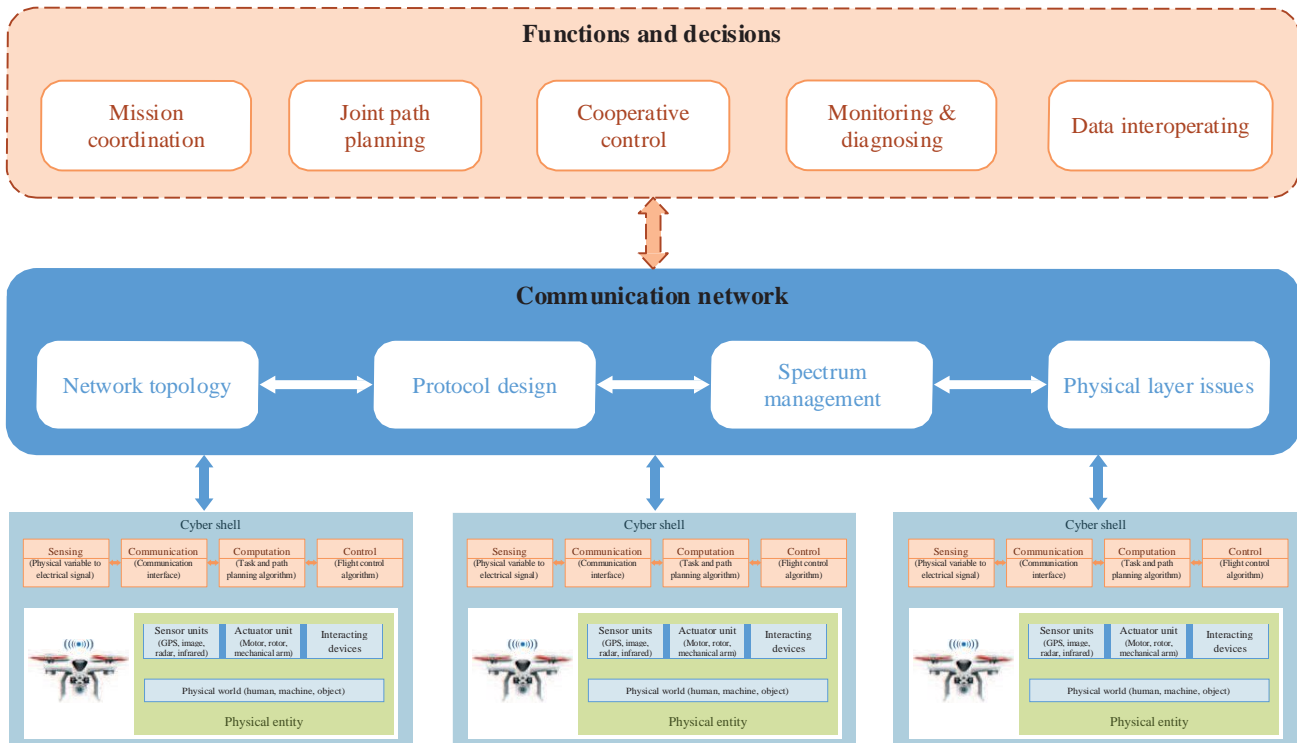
Functions and decisions

Mission coordination

Joint path planning

Cooperative control

Monitoring & diagnosing

Data interoperating

Communication network

Network topology

Protocol design

Spectrum management

Physical layer issues

Cyber shell

Sensing (Physical variable to electrical signal)

Communication (Communication interface)

Computation (Task and path planning algorithm)

Control (Flight control algorithm)

Sensor units (GPS, image, radar, infrared)

Actuator unit (Motor, rotor, mechanical arm)

Interacting devices

Physical world (human, machine, object)

Physical entity

Cyber shell

Sensing (Physical variable to electrical signal)

Communication (Communication interface)

Computation (Task and path planning algorithm)

Control (Flight control algorithm)

Sensor units (GPS, image, radar, infrared)

Actuator unit (Motor, rotor, mechanical arm)

Interacting devices

Physical world (human, machine, object)

Physical entity

Cyber shell

Sensing (Physical variable to electrical signal)

Communication (Communication interface)

Computation (Task and path planning algorithm)

Control (Flight control algorithm)

Sensor units (GPS, image, radar, infrared)

Actuator unit (Motor, rotor, mechanical arm)

Interacting devices

Physical world (human, machine, object)

Physical entity